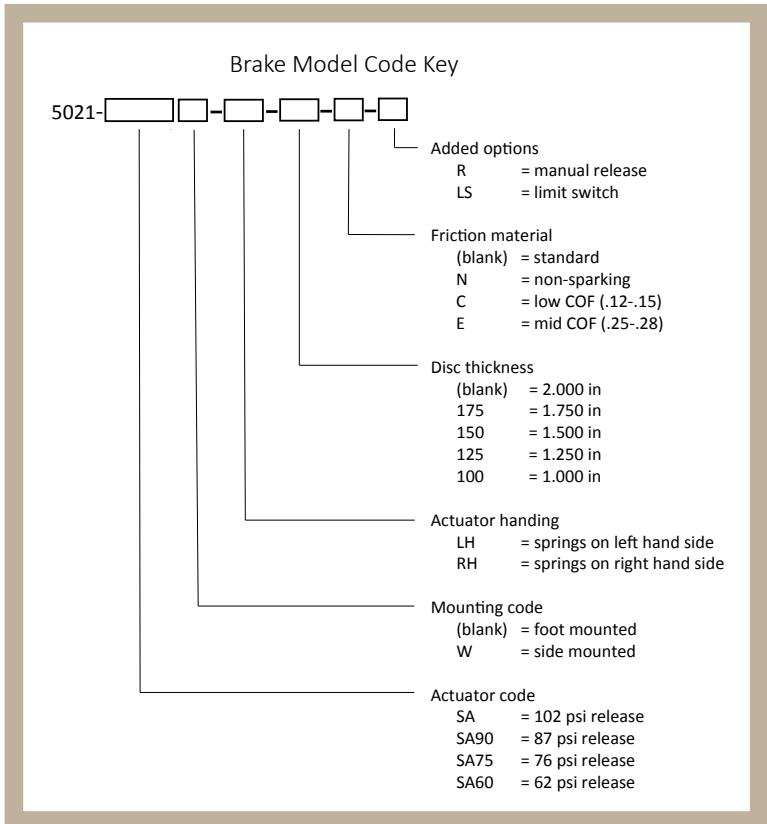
Brake Model Code Key

5021-[ ][ ]-[ ]-[ ]-[ ]-[ ]

Added options
R = manual release
LS = limit switch

Friction material
(blank) = standard
N = non-sparking
C = low COF (.12-.15)
E = mid COF (.25-.28)

Disc thickness
(blank) = 2.000 in
175 = 1.750 in
150 = 1.500 in
125 = 1.250 in
100 = 1.000 in

Actuator handing
LH = springs on left hand side
RH = springs on right hand side

Mounting code
(blank) = foot mounted
W = side mounted

Actuator code
SA = 102 psi release
SA90 = 87 psi release
SA75 = 76 psi release
SA60 = 62 psi release